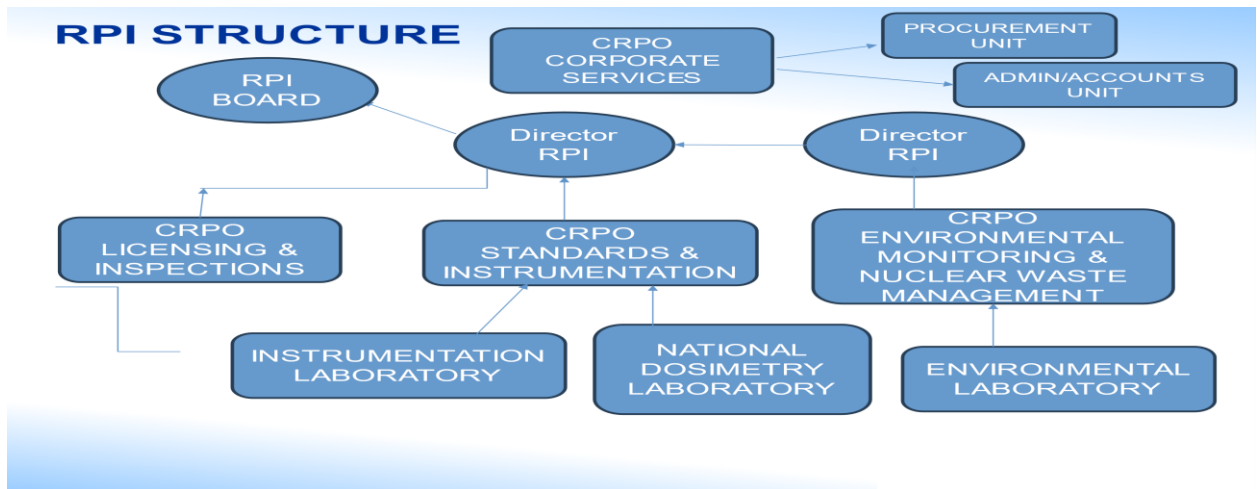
RPI STRUCTURE

RPI BOARD

CRPO CORPORATE SERVICES

PROCUREMENT UNIT

ADMIN/ACCOUNTS UNIT

Director RPI

Director RPI

CRPO LICENSING & INSPECTIONS

CRPO STANDARDS & INSTRUMENTATION

CRPO ENVIRONMENTAL MONITORING & NUCLEAR WASTE MANAGEMENT

INSTRUMENTATION LABORATORY

NATIONAL DOSIMETRY LABORATORY

ENVIRONMENTAL LABORATORY